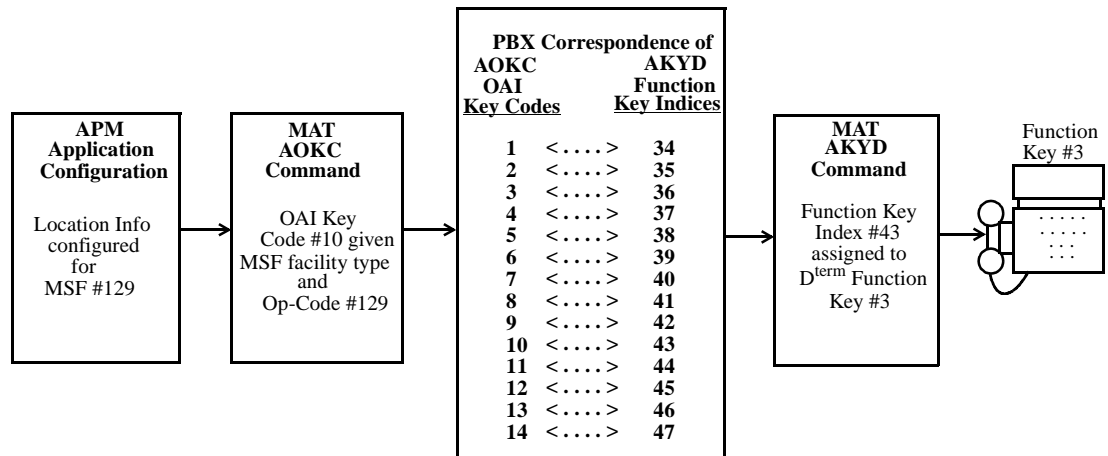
APM
Application
Configuration

Location Info configured for MSF #129

MAT
AOKC
Command

OAI Key Code #10 given MSF facility type and Op-Code #129

PBX Correspondence of

| AOKC OAI Key Codes | | AKYD Function Key Indices |
|---|---|---|
| 1 | <....> | 34 |
| 2 | <....> | 35 |
| 3 | <....> | 36 |
| 4 | <....> | 37 |
| 5 | <....> | 38 |
| 6 | <....> | 39 |
| 7 | <....> | 40 |
| 8 | <....> | 41 |
| 9 | <....> | 42 |
| 10 | <....> | 43 |
| 11 | <....> | 44 |
| 12 | <....> | 45 |
| 13 | <....> | 46 |
| 14 | <....> | 47 |

MAT
AKYD
Command

Function Key Index #43 assigned to D$^{term}$ Function Key #3

Function Key #3